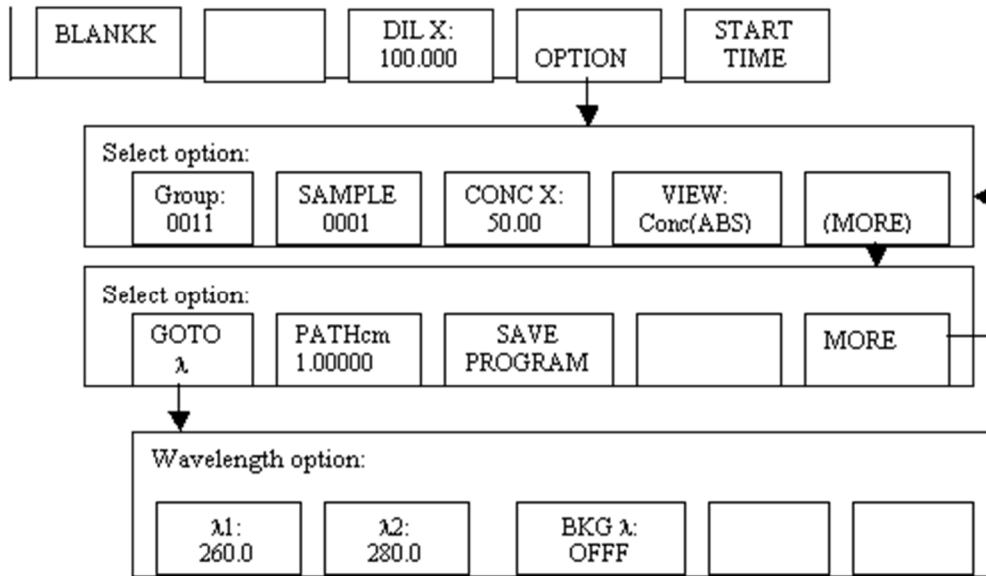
BLANKK

DIL X:
100.000

OPTION

START
TIME

Select option:

Group:
0011

SAMPLE
0001

CONC X:
50.00

VIEW:
Conc(ABS)

(MORE)

Select option:

GOTO
λ

PATHcm
1.00000

SAVE
PROGRAM

MORE

Wavelength option:

λ1:
260.0

λ2:
280.0

BKG λ:
OFFF